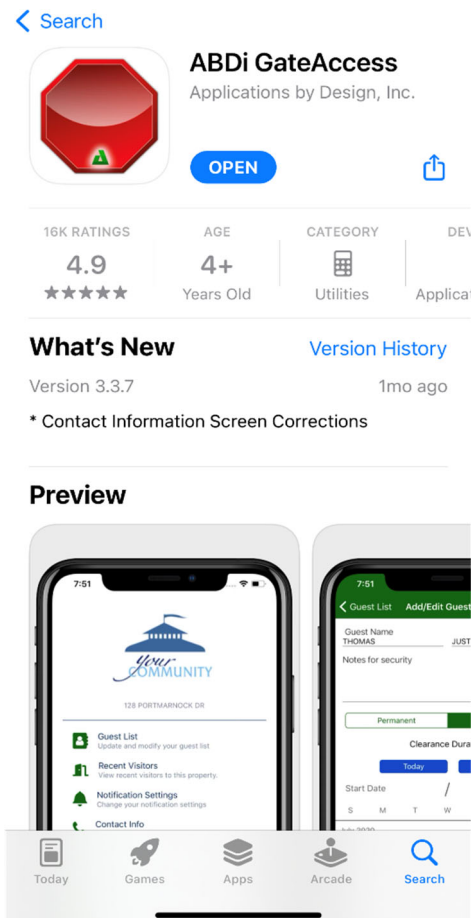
Search

ABDi GateAccess
Applications by Design, Inc.

OPEN

16K RATINGS
4.9
★★★★★

AGE
4+
Years Old

CATEGORY
Utilities

DEV
Applicat

What's New
Version History
Version 3.3.7
1mo ago
* Contact Information Screen Corrections

Preview

7:51

Your COMMUNITY
128 PORTMARNOCK DR

Guest List
Update and modify your guest list
Recent Visitors
View recent visitors to this property.
Notification Settings
Change your notification settings
Contact Info

7:51
Guest List
Add/Edit Guest
Guest Name
THOMAS
JUST
Notes for security
Permanent
Clearance Dura
Today
Start Date
S M T W

Today
Games
Apps
Arcade
Search